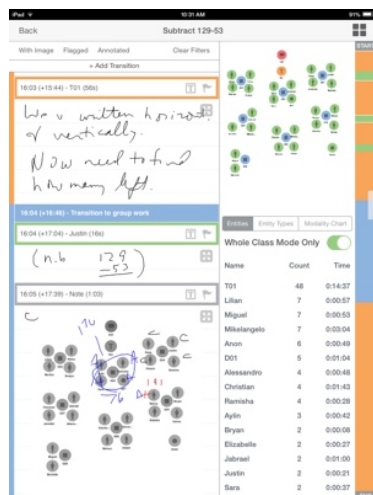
iPad 10:31 AM 91%

Back Subtract 129-53

With Image Flagged Annotated Clear Filters

+ Add Transition

16:03 (+15:44) - T01 (56s)

We've written horizontal & vertically. Now need to find how many left.

16:04 (+16:46) - Transition to group work

16:04 (+17:04) - Justin (16s)

(n.b $\begin{array}{r}129\\-53\end{array}$)

16:05 (+17:39) - Note (1:03)

Entities Entity Types Modality Chart

Whole Class Mode Only

| Name | Count | Time |
|---|---|---|
| T01 | 48 | 0:14:37 |
| Lilian | 7 | 0:00:57 |
| Miguel | 7 | 0:00:53 |
| Mikelangelo | 7 | 0:03:04 |
| Anon | 6 | 0:00:49 |
| D01 | 5 | 0:01:04 |
| Alessandro | 4 | 0:00:48 |
| Christian | 4 | 0:01:43 |
| Ramisha | 4 | 0:00:28 |
| Aylin | 3 | 0:00:42 |
| Bryan | 2 | 0:00:08 |
| Elizabelle | 2 | 0:00:27 |
| Jabrael | 2 | 0:01:00 |
| Justin | 2 | 0:00:21 |
| Sara | 2 | 0:00:37 |